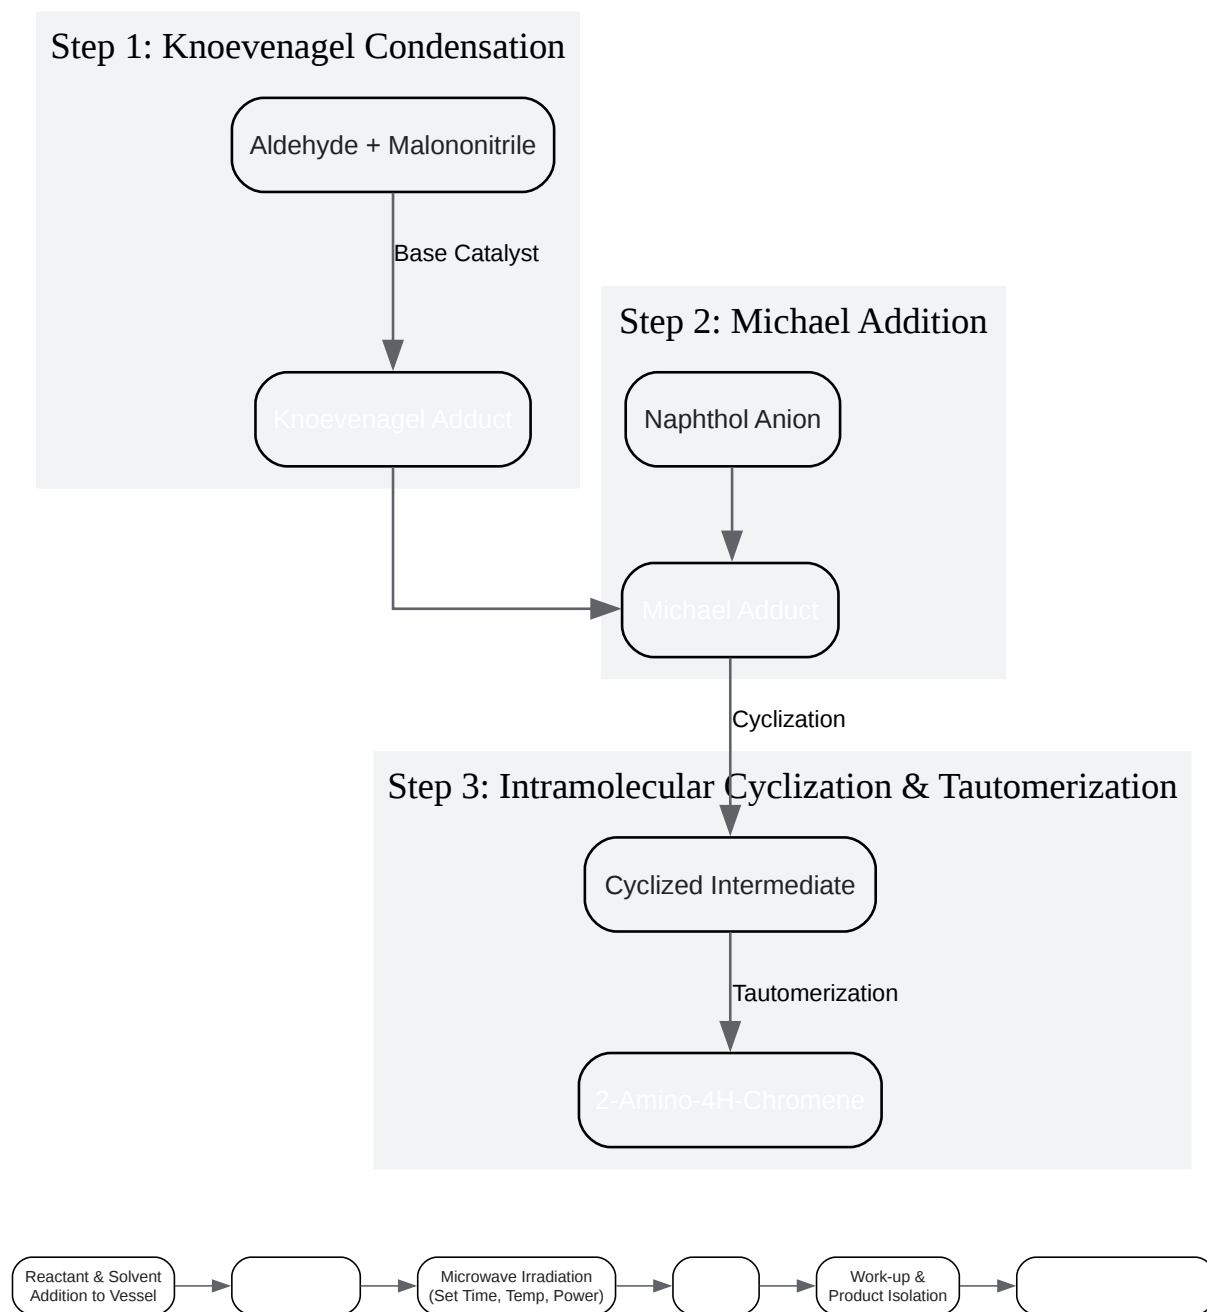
Step 1: Knoevenagel Condensation

Aldehyde + Malononitrile

Base Catalyst

Knoevenagel Adduct

Step 2: Michael Addition

Naphthol Anion

Michael Adduct

Cyclization

Step 3: Intramolecular Cyclization & Tautomerization

Cyclized Intermediate

Tautomerization

2-Amino-4H-Chromene

Reactant & Solvent Addition to Vessel

Microwave Irradiation (Set Time, Temp, Power)

Work-up & Product Isolation